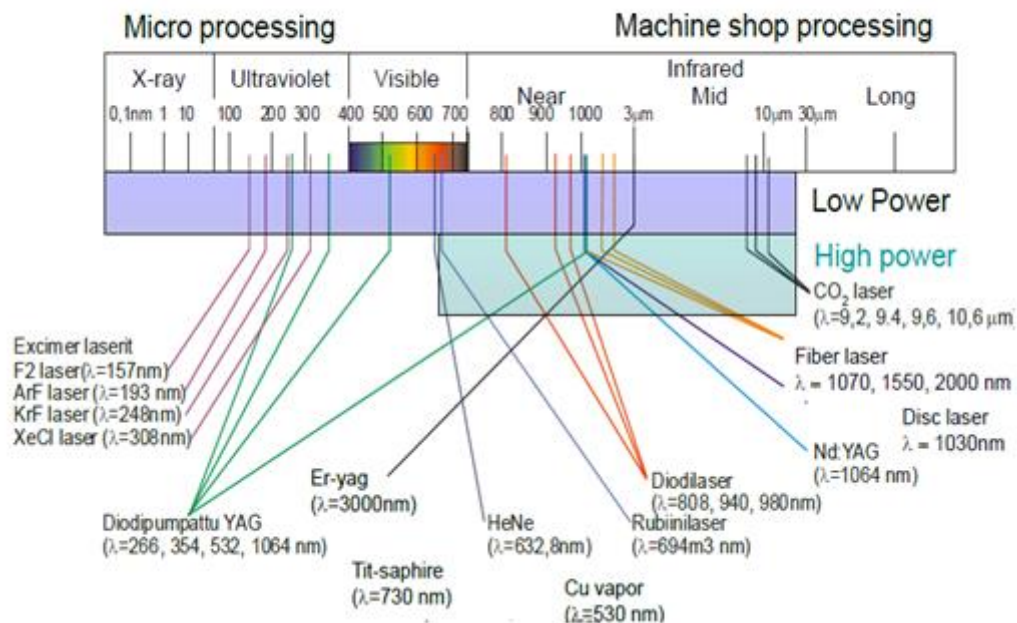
Micro processing

Machine shop processing

X-ray

Ultraviolet

Visible

Infrared

Near

Mid

Long

0,1nm 1 10 100 200 300 400 500 600 700 800 900 1000 3μm 10μm 30μm

Low Power

High power

$CO_2$ laser
($\lambda$=9,2, 9.4, 9,6, 10,6 μm)

Fiber laser
$\lambda$ = 1070, 1550, 2000 nm

Disc laser
$\lambda$ = 1030nm

Nd:YAG
($\lambda$=1064 nm)

Excimer laserit
F2 laser($\lambda$=157nm)
ArF laser ($\lambda$=193 nm)
KrF laser ($\lambda$=248nm)
XeCl laser ($\lambda$=308nm)

Er-yag
($\lambda$=3000nm)

Diodilaser
($\lambda$=808, 940, 980nm)

Diodipumpattu YAG
($\lambda$=266, 354, 532, 1064 nm)

HeNe
($\lambda$=632,8nm)

Rubiinilaser
($\lambda$=694m3 nm)

Tit-saphire
($\lambda$=730 nm)

Cu vapor
($\lambda$=530 nm)